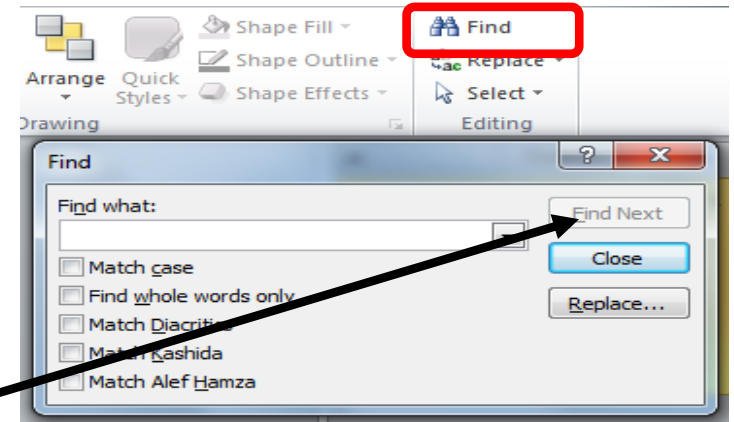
Arrange
Quick Styles
Shape Fill
Shape Outline
Shape Effects
Drawing
Find
Replace
Select
Editing

Find
?
X
Find what:
Find Next
Close
Replace...
Match case
Find whole words only
Match Diacritics
Match Kashida
Match Alef Hamza